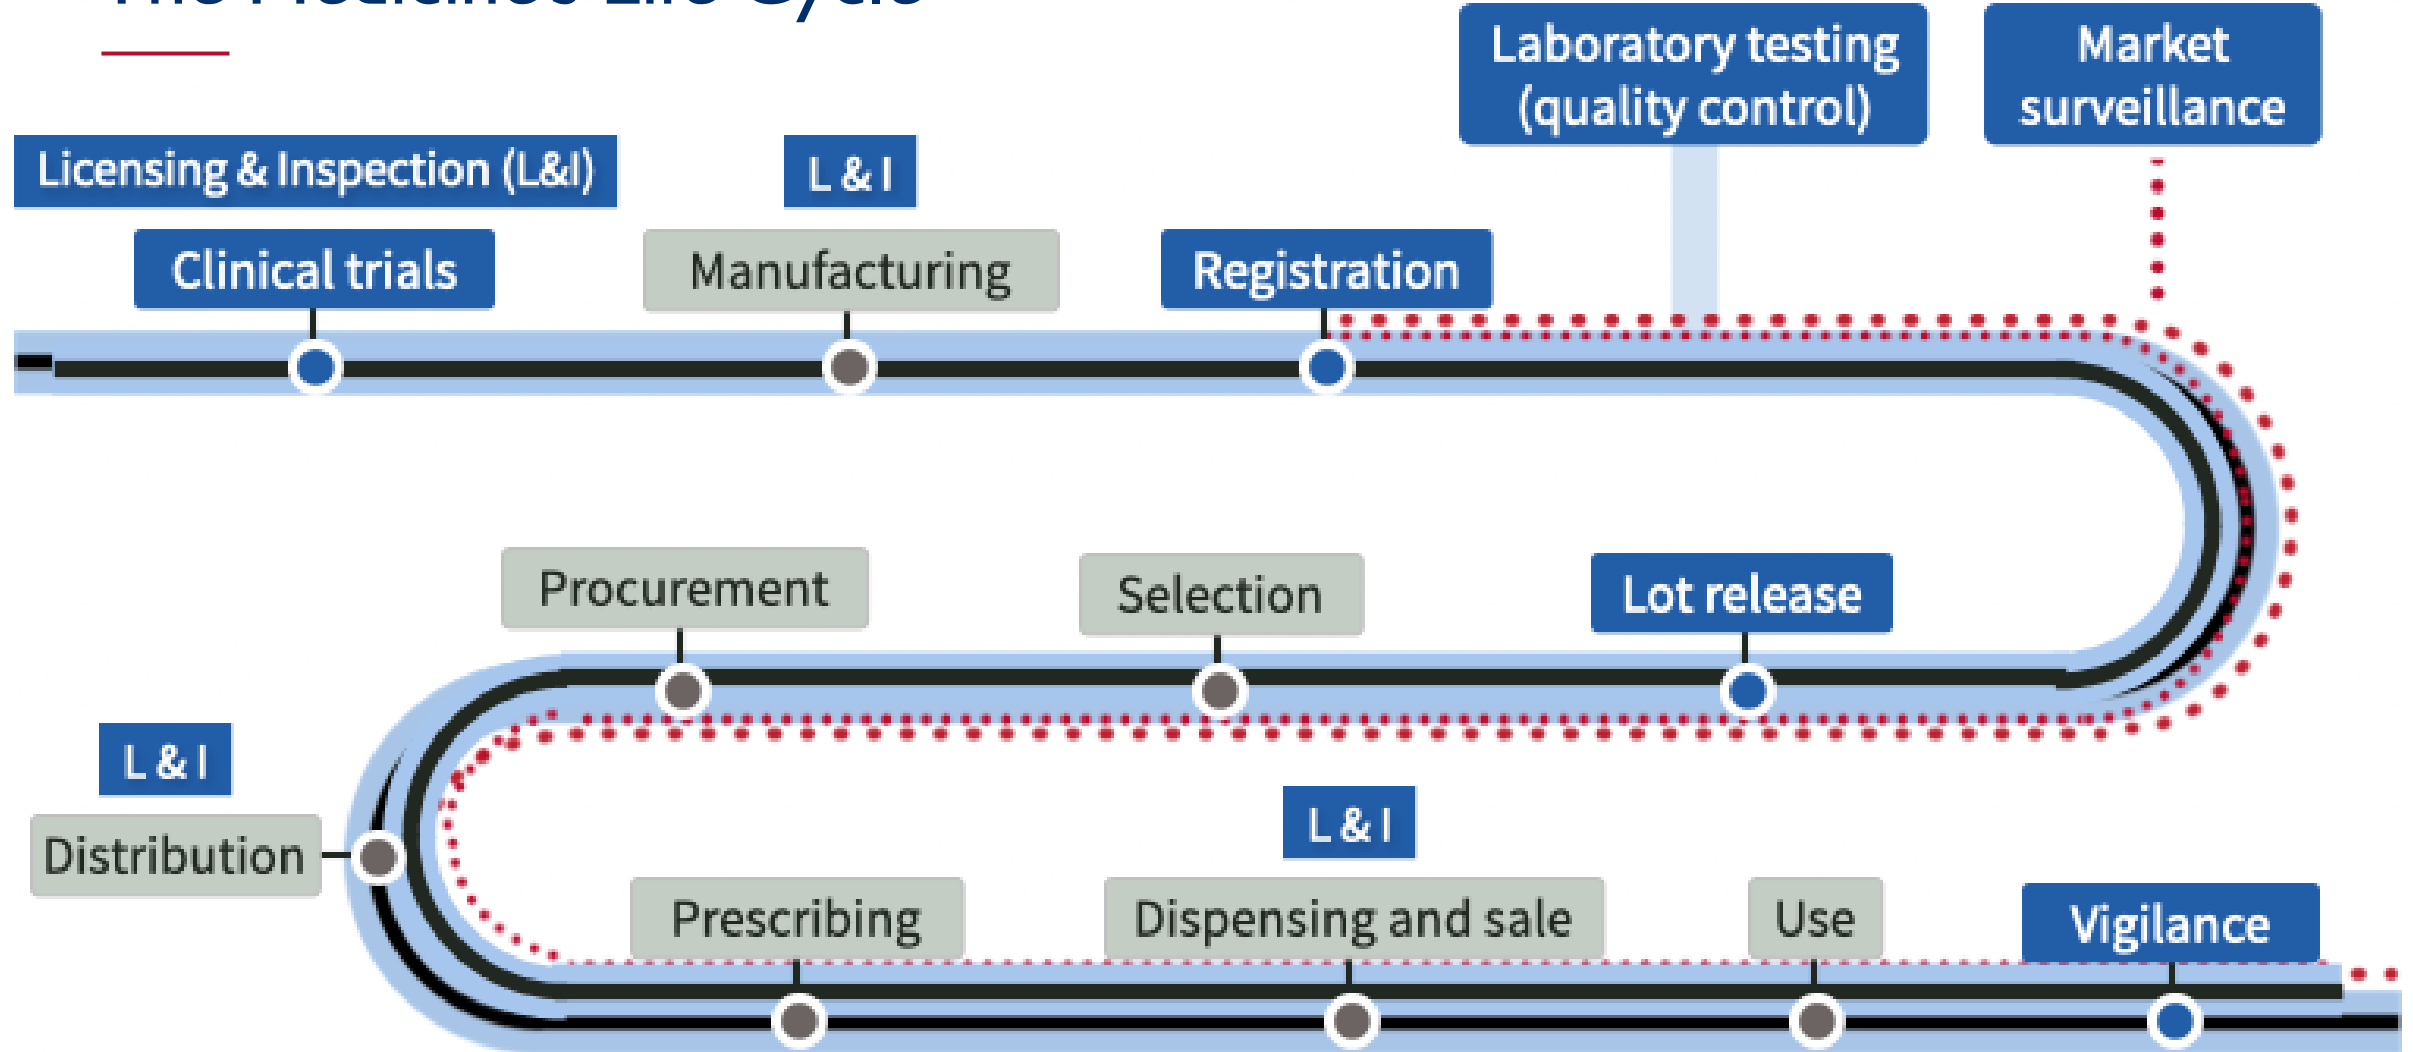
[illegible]

Laboratory testing (quality control)

Market surveillance

Licensing & Inspection (L&I)

L & I

Clinical trials

Manufacturing

Registration

Procurement

Selection

Lot release

L & I

Distribution

L & I

Prescribing

Dispensing and sale

Use

Vigilance